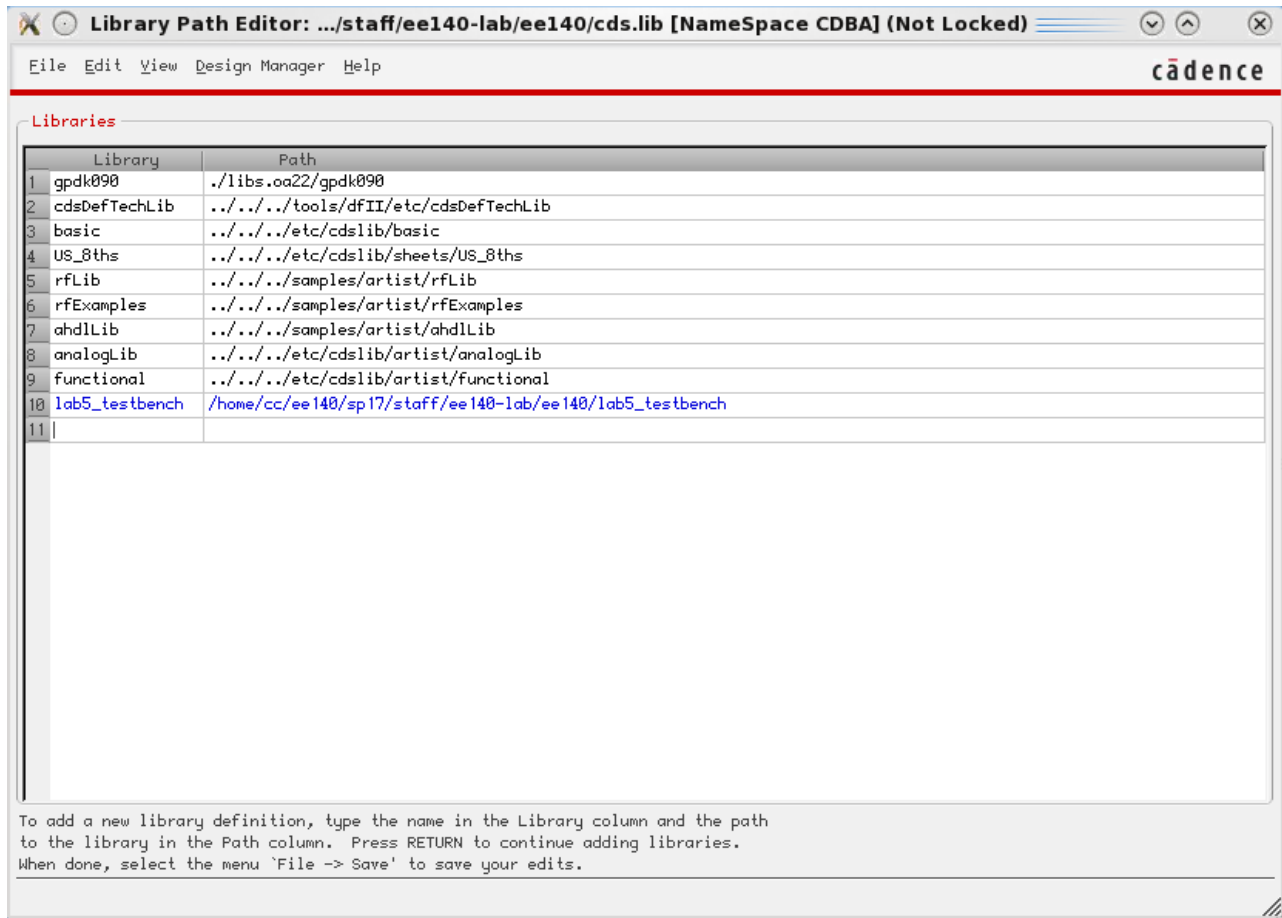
Library Path Editor: .../staff/ee140-lab/ee140/cds.lib [NameSpace CDBA] (Not Locked)

File Edit View Design Manager Help

cādence

Libraries

| | Library | Path |
|---|---|---|
| 1 | gpdk090 | ./libs.oa22/gpdk090 |
| 2 | cdsDefTechLib | ../../../tools/dfII/etc/cdsDefTechLib |
| 3 | basic | ../../../etc/cdslib/basic |
| 4 | US_8ths | ../../../etc/cdslib/sheets/US_8ths |
| 5 | rfLib | ../../../samples/artist/rfLib |
| 6 | rfExamples | ../../../samples/artist/rfExamples |
| 7 | ahdlLib | ../../../samples/artist/ahdlLib |
| 8 | analogLib | ../../../etc/cdslib/artist/analogLib |
| 9 | functional | ../../../etc/cdslib/artist/functional |
| 10 | lab5_testbench | /home/cc/ee140/sp17/staff/ee140-lab/ee140/lab5_testbench |
| 11 | | |

To add a new library definition, type the name in the Library column and the path to the library in the Path column. Press RETURN to continue adding libraries.
When done, select the menu `File -> Save' to save your edits.